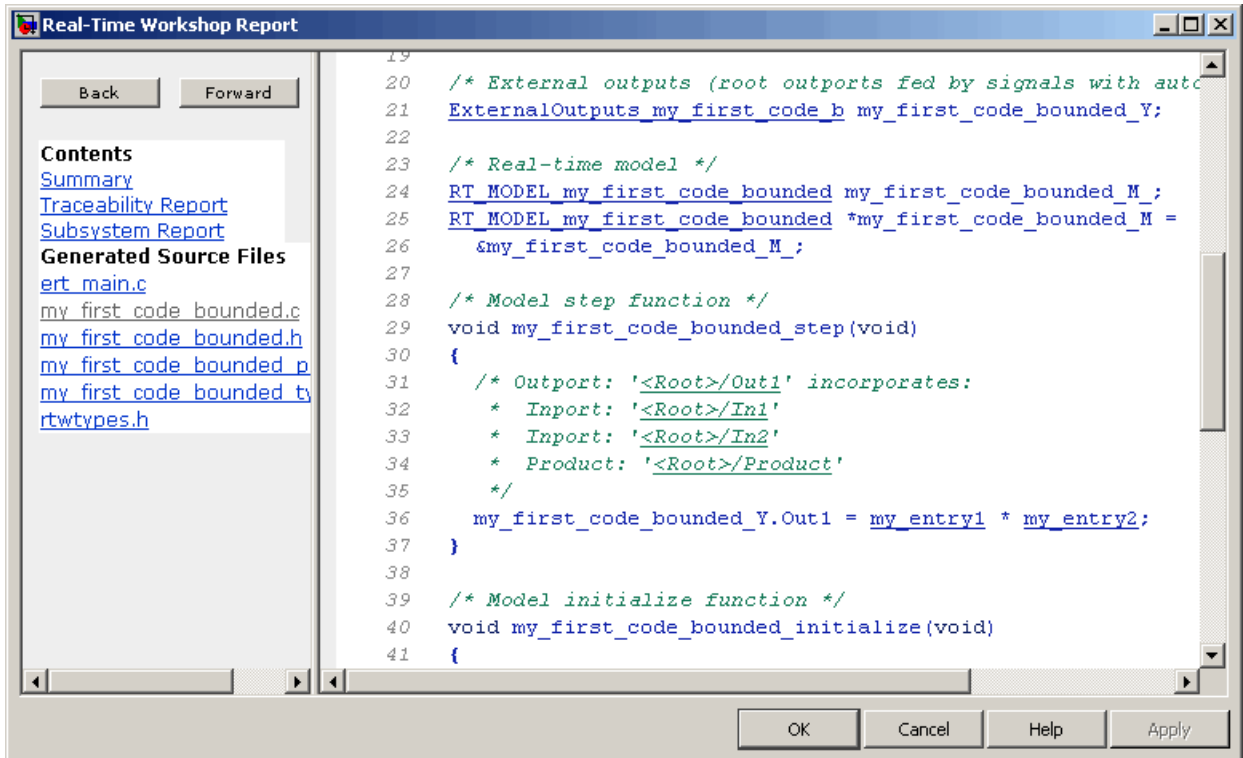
Real-Time Workshop Report

Back Forward

Contents
Summary
Traceability Report
Subsystem Report
Generated Source Files
ert_main.c
my_first_code_bounded.c
my_first_code_bounded.h
my_first_code_bounded_p
my_first_code_bounded_ty
rtwtypes.h

19
20 /* External outputs (root outports fed by signals with auto
21 ExternalOutputs_my_first_code_b my_first_code_bounded_Y;
22
23 /* Real-time model */
24 RT_MODEL_my_first_code_bounded my_first_code_bounded_M_;
25 RT_MODEL_my_first_code_bounded *my_first_code_bounded_M =
26 &my_first_code_bounded_M_;
27
28 /* Model step function */
29 void my_first_code_bounded_step(void)
30 {
31 /* Outport: '<Root>/Out1' incorporates:
32 * Inport: '<Root>/In1'
33 * Inport: '<Root>/In2'
34 * Product: '<Root>/Product'
35 */
36 my_first_code_bounded_Y.Out1 = my_entry1 * my_entry2;
37 }
38
39 /* Model initialize function */
40 void my_first_code_bounded_initialize(void)
41 {

OK Cancel Help Apply